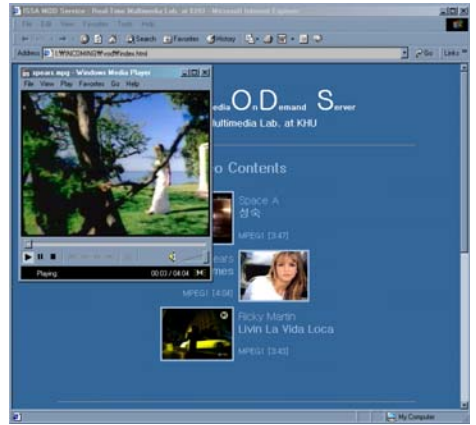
ISSA MOD Service - Real Time Multimedia Lab. at KHU - Microsoft Internet Explorer
File Edit View Favorites Tools Help
Back Search Favorites History
Address C:\WINCOMING\vod\index.html Go Links
spears.mpg - Windows Media Player
File View Play Favorites Go Help
Playing 00:03 / 04:04
edia On Demand Server
Multimedia Lab. at KHU
o Contents
Space A
성숙
MPEG1 [3:47]
ears
imes
MPEG1 [4:06]
Ricky Martin
Livin La Vida Loca
MPEG1 [3:40]
My Computer